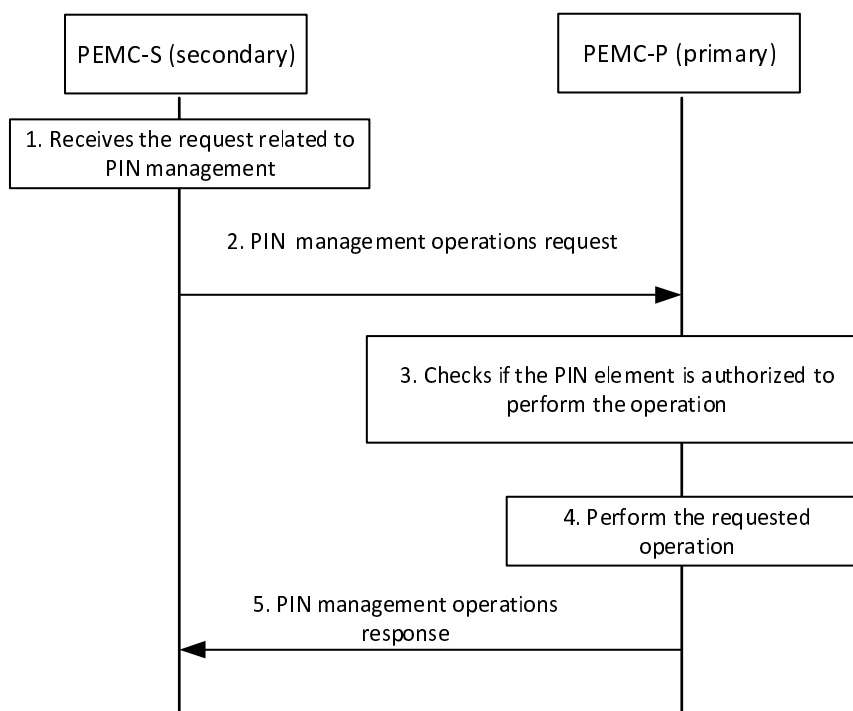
PEMC-S (secondary)

PEMC-P (primary)

1. Receives the request related to PIN management

2. PIN management operations request

3. Checks if the PIN element is authorized to perform the operation

4. Perform the requested operation

5. PIN management operations response